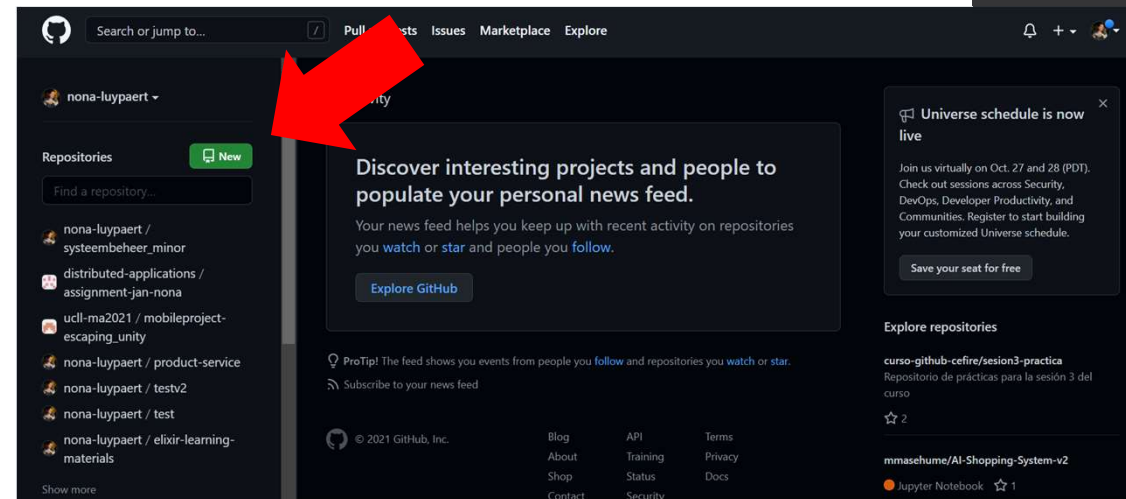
Search or jump to...
/
Pull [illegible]ests Issues Marketplace Explore

nona-luypaert

Repositories
New
Find a repository...
nona-luypaert / systeembeheer_minor
distributed-applications / assignment-jan-nona
ucll-ma2021 / mobileproject-escaping_unity
nona-luypaert / product-service
nona-luypaert / testv2
nona-luypaert / test
nona-luypaert / elixir-learning-materials
Show more

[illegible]ivity

Discover interesting projects and people to populate your personal news feed.

Your news feed helps you keep up with recent activity on repositories you watch or star and people you follow.

Explore GitHub

ProTip! The feed shows you events from people you follow and repositories you watch or star.

Subscribe to your news feed

© 2021 GitHub, Inc.

Blog
About
Shop
Contact

API
Training
Status
Security

Terms
Privacy
Docs

Universe schedule is now live

Join us virtually on Oct. 27 and 28 (PDT). Check out sessions across Security, DevOps, Developer Productivity, and Communities. Register to start building your customized Universe schedule.

Save your seat for free

Explore repositories

curso-github-cefire/sesion3-practica
Repositorio de prácticas para la sesión 3 del curso
2

mmasehume/AI-Shopping-System-v2
Jupyter Notebook 1